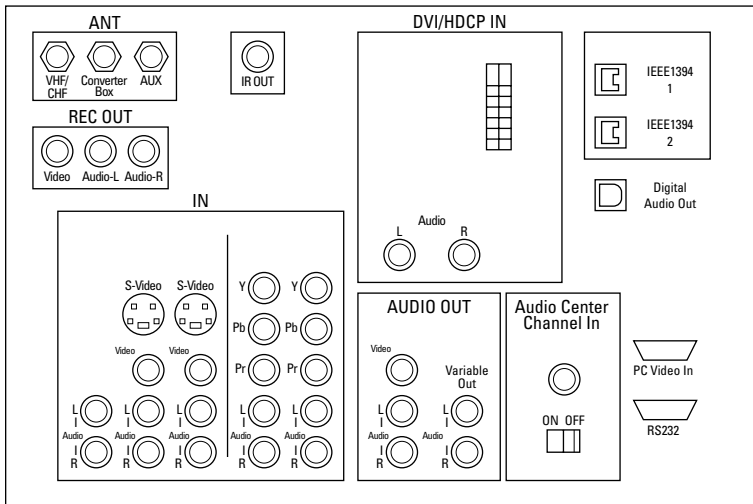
ANT

VHF/ CHF

Converter Box

AUX

IR OUT

REC OUT

Video

Audio-L

Audio-R

DVI/HDCP IN

Audio

L

R

IEEE1394 1

IEEE1394 2

Digital Audio Out

IN

S-Video

S-Video

Video

Video

L

L

L

Audio

Audio

Audio

R

R

R

Y

Y

Pb

Pb

Pr

Pr

Audio

Audio

R

R

AUDIO OUT

Video

Variable Out

L

L

Audio

Audio

R

R

Audio Center Channel In

ON OFF

PC Video In

RS232